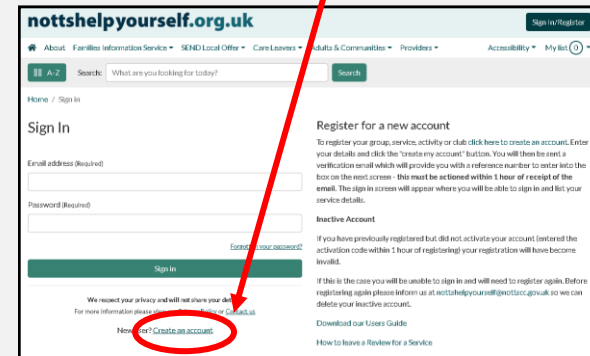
nottshelpyourself.org.uk

Sign In/Register

About Families Information Service ▾ SEND Local Offer ▾ Care Leavers ▾ Adults & Communities ▾ Providers ▾

Accessibility ▾ My list 0 ▾

A-Z

Search: What are you looking for today?

Search

Home / Sign in

Sign In

Email address (Required)

Password (Required)

Forgotten your password?

Sign in

We respect your privacy and will not share your det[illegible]

For more information please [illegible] Policy or Contact us

New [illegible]ser? Create an account

Register for a new account

To register your group, service, activity or club click here to create an account. Enter your details and click the "create my account" button. You will then be sent a verification email which will provide you with a reference number to enter into the box on the next screen - this must be actioned within 1 hour of receipt of the email. The sign in screen will appear where you will be able to sign in and list your service details.

Inactive Account

If you have previously registered but did not activate your account (entered the activation code within 1 hour of registering) your registration will have become invalid.

If this is the case you will be unable to sign in and will need to register again. Before registering again please inform us at nottshelpyourself@nottscc.gov.uk so we can delete your inactive account.

Download our Users Guide

How to leave a Review for a Service